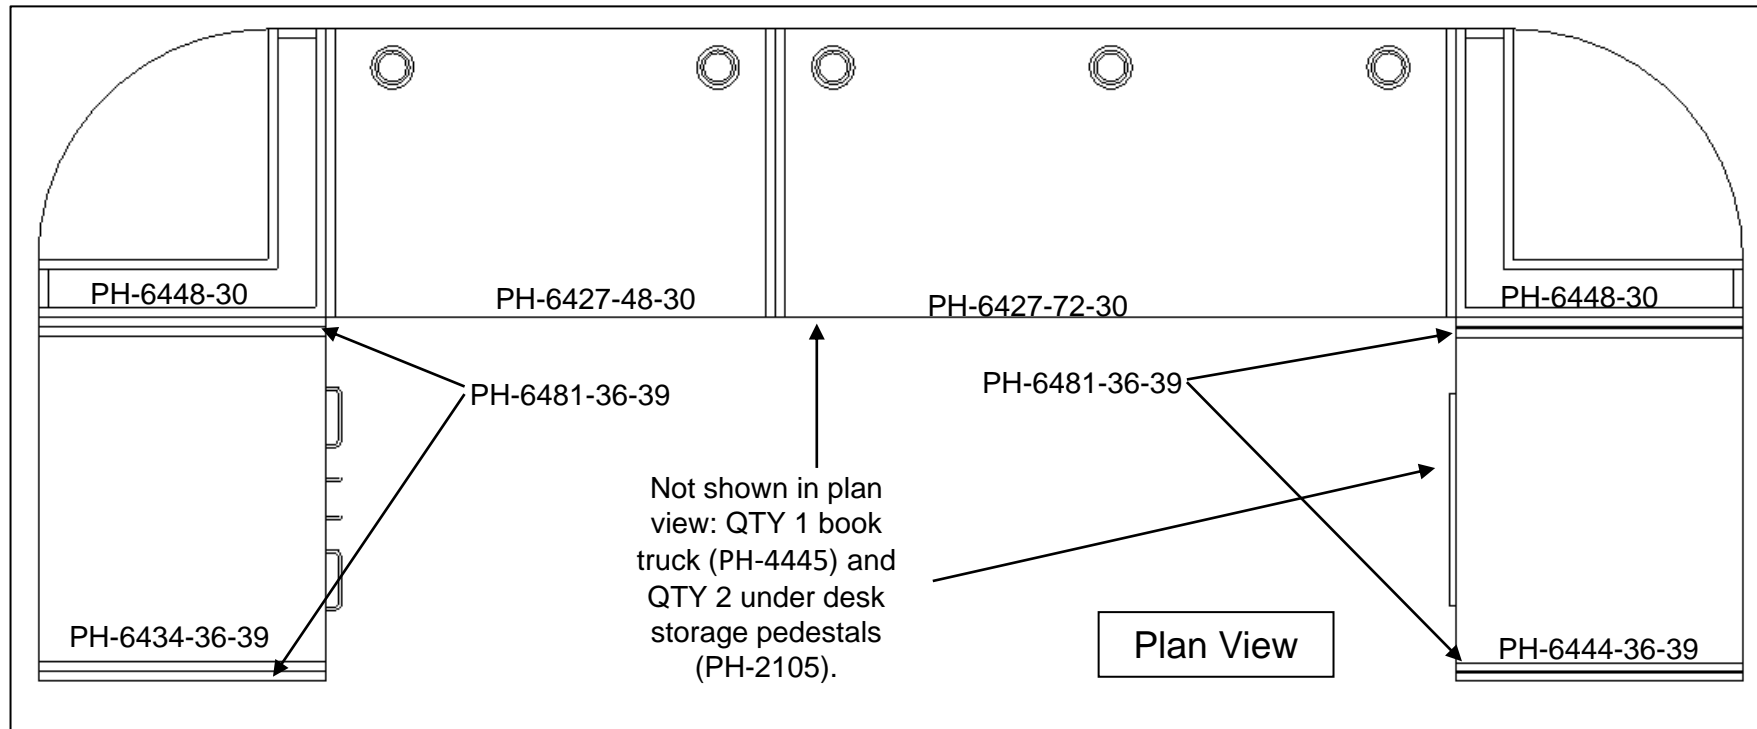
PH-6448-30
PH-6427-48-30
PH-6427-72-30
PH-6448-30
PH-6481-36-39
PH-6481-36-39
Not shown in plan view: QTY 1 book truck (PH-4445) and QTY 2 under desk storage pedestals (PH-2105).
PH-6434-36-39
Plan View
PH-6444-36-39